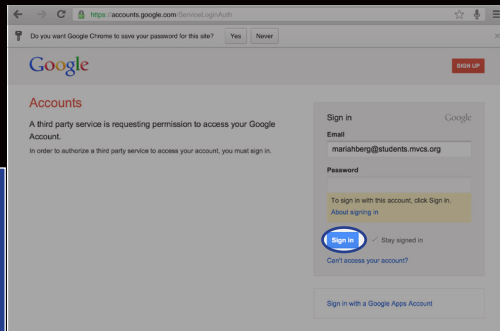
https://accounts.google.com/ServiceLoginAuth

Do you want Google Chrome to save your password for this site? Yes Never

Google

SIGN UP

Accounts

A third party service is requesting permission to access your Google Account.

In order to authorize a third party service to access your account, you must sign in.

Sign in Google

Email

mariahberg@students.mvcs.org

Password

To sign in with this account, click Sign in.
About signing in

Sign in Stay signed in

Can't access your account?

Sign in with a Google Apps Account